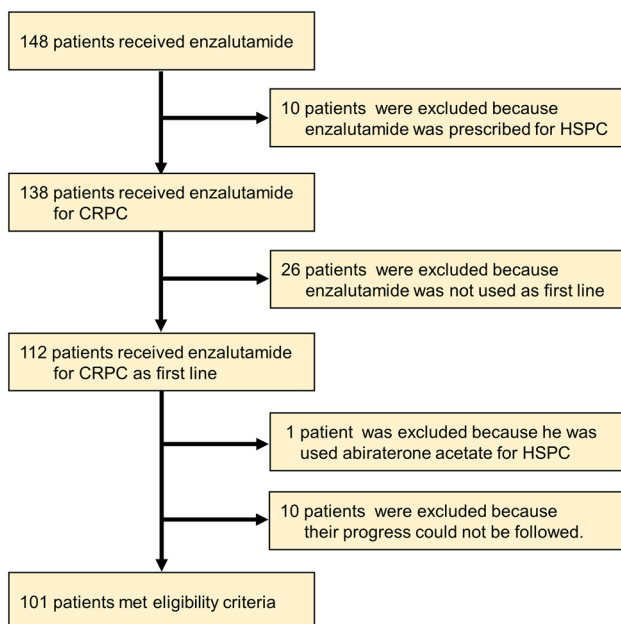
148 patients received enzalutamide

10 patients were excluded because enzalutamide was prescribed for HSPC

138 patients received enzalutamide for CRPC

26 patients were excluded because enzalutamide was not used as first line

112 patients received enzalutamide for CRPC as first line

1 patient was excluded because he was used abiraterone acetate for HSPC

10 patients were excluded because their progress could not be followed.

101 patients met eligibility criteria